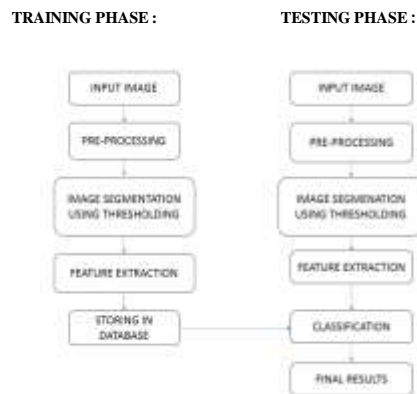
TRAINING PHASE :

INPUT IMAGE

PRE-PROCESSING

IMAGE SEGMENTATION USING THRESHOLDING

FEATURE EXTRACTION

STORING IN DATABASE

TESTING PHASE :

INPUT IMAGE

PRE-PROCESSING

IMAGE SEGMENTATION USING THRESHOLDING

FEATURE EXTRACTION

CLASSIFICATION

FINAL RESULTS